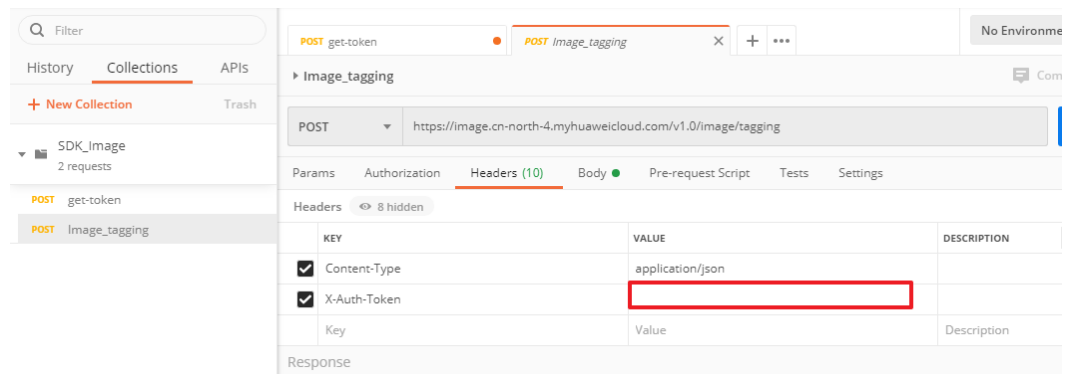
Filter

History Collections APIs

+ New Collection Trash

SDK_Image
2 requests

POST get-token

POST Image_tagging

POST get-token

POST Image_tagging

+ •••

No Environme

▸ Image_tagging

Com

POST

https://image.cn-north-4.myhuaweicloud.com/v1.0/image/tagging

Params Authorization Headers (10) Body Pre-request Script Tests Settings

Headers 8 hidden

| KEY | VALUE | DESCRIPTION |
|---|---|---|
| Content-Type | application/json | |
| X-Auth-Token | | |
| Key | Value | Description |

Response